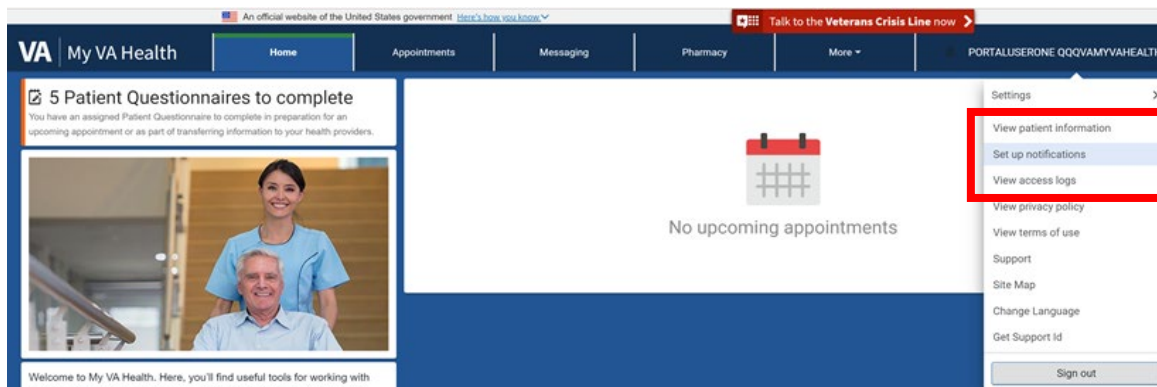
An official website of the United States government Here's how you know

Talk to the Veterans Crisis Line now

VA | My VA Health

Home

Appointments

Messaging

Pharmacy

More

PORTALUSERONE QQQVAMYVAHEALT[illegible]

5 Patient Questionnaires to complete

You have an assigned Patient Questionnaire to complete in preparation for an upcoming appointment or as part of transferring information to your health providers.

No upcoming appointments

Settings

View patient information

Set up notifications

View access logs

View privacy policy

View terms of use

Support

Site Map

Change Language

Get Support Id

Sign out

Welcome to My VA Health. Here, you'll find useful tools for working with